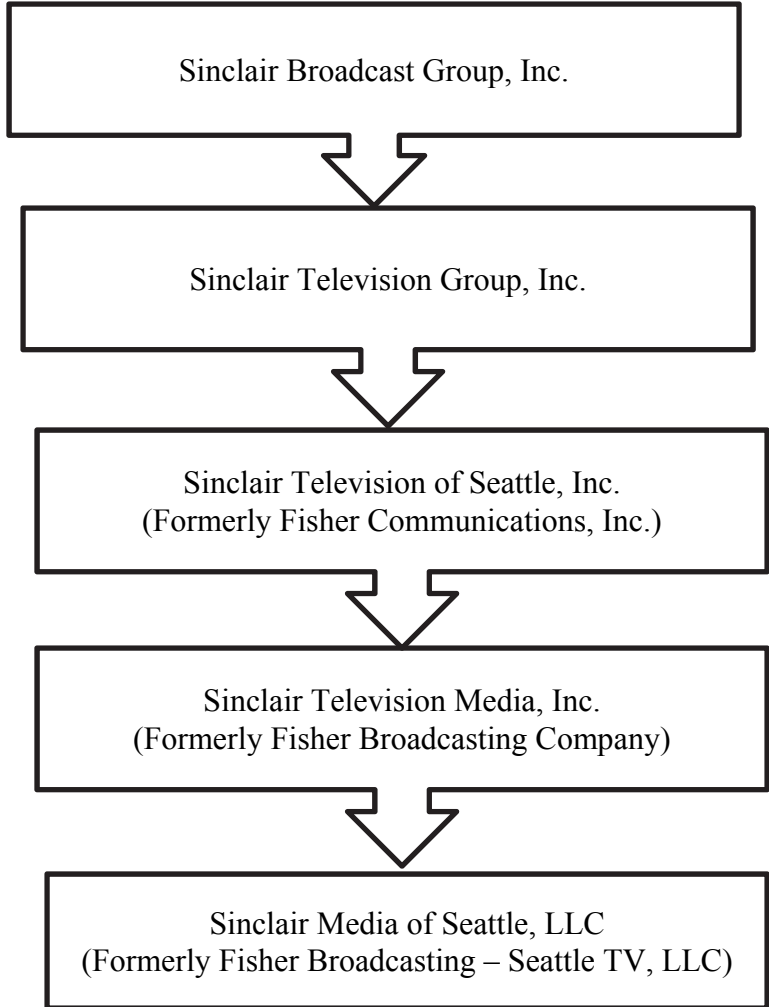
Sinclair Broadcast Group, Inc.

Sinclair Television Group, Inc.

Sinclair Television of Seattle, Inc.
(Formerly Fisher Communications, Inc.)

Sinclair Television Media, Inc.
(Formerly Fisher Broadcasting Company)

Sinclair Media of Seattle, LLC
(Formerly Fisher Broadcasting – Seattle TV, LLC)